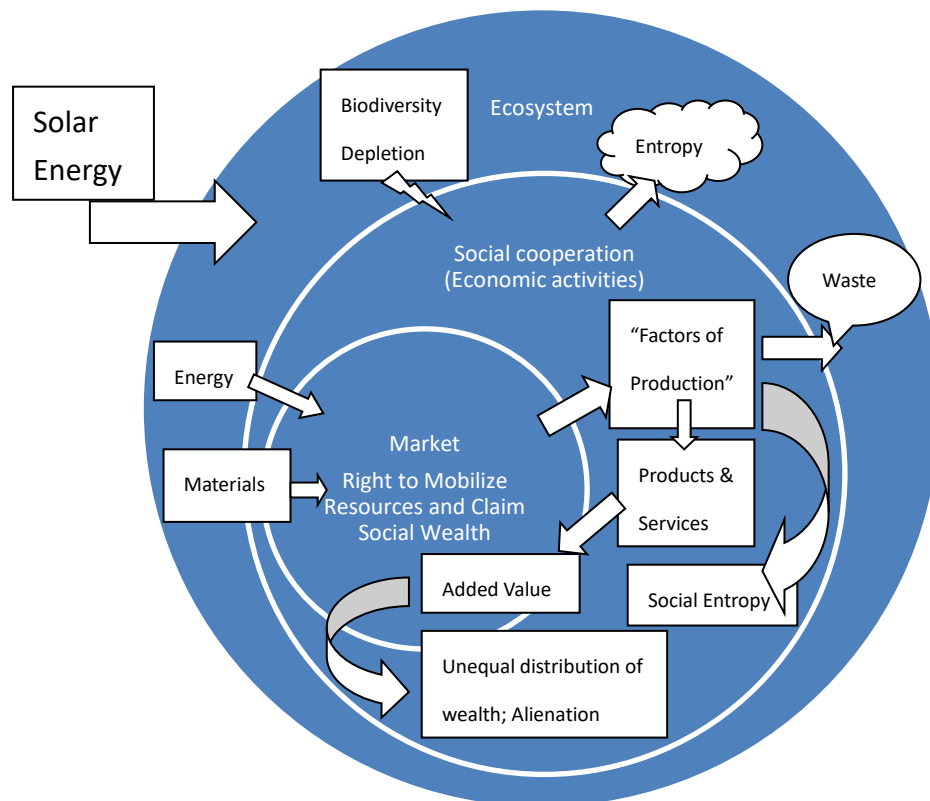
Solar Energy

Biodiversity Depletion

Ecosystem

Entropy

Social cooperation (Economic activities)

Waste

Energy

"Factors of Production"

Market

Right to Mobilize Resources and Claim Social Wealth

Materials

Products & Services

Added Value

Social Entropy

Unequal distribution of wealth; Alienation